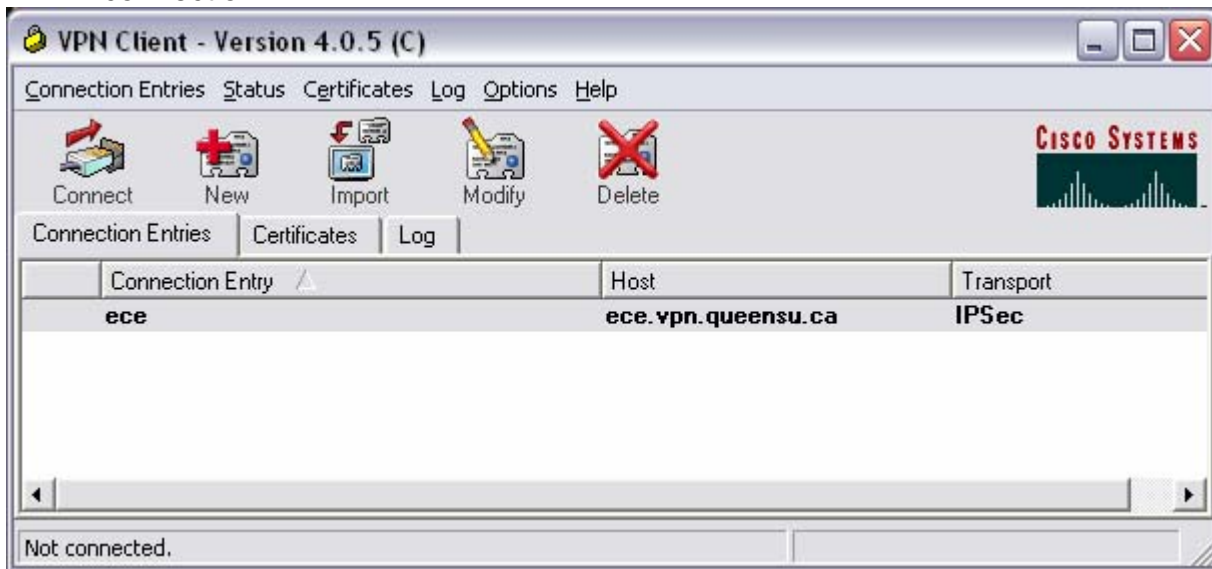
VPN Client - Version 4.0.5 (C)

Connection Entries Status Certificates Log Options Help

Connect New Import Modify Delete

CISCO SYSTEMS

Connection Entries Certificates Log

| Connection Entry | Host | Transport |
|---|---|---|
| ece | ece.vpn.queensu.ca | IPSec |

Not connected.